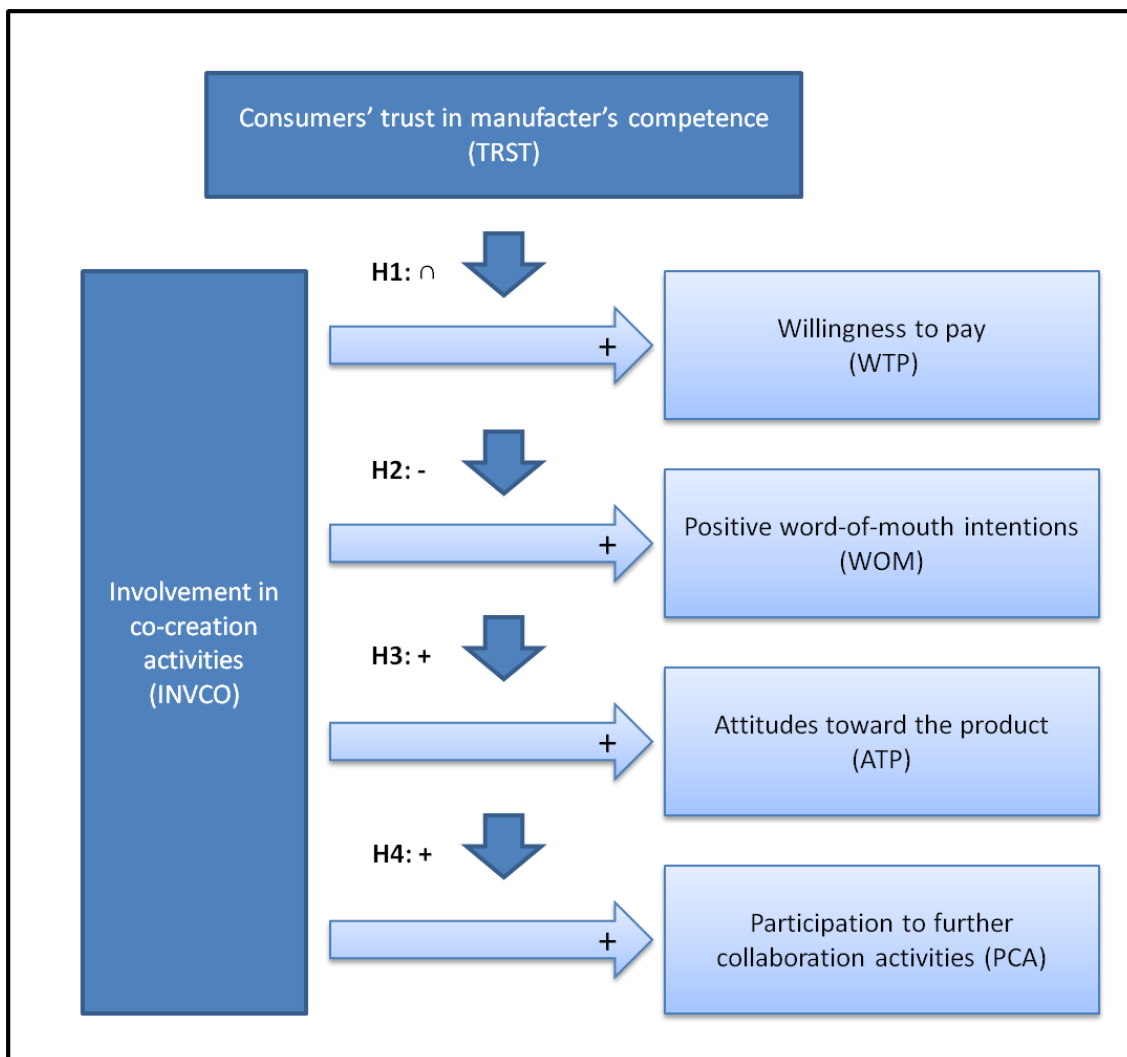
Consumers' trust in manufacter's competence (TRST)

Involvement in co-creation activities (INVCO)

H1: ∩

+

Willingness to pay (WTP)

H2: -

+

Positive word-of-mouth intentions (WOM)

H3: +

+

Attitudes toward the product (ATP)

H4: +

+

Participation to further collaboration activities (PCA)